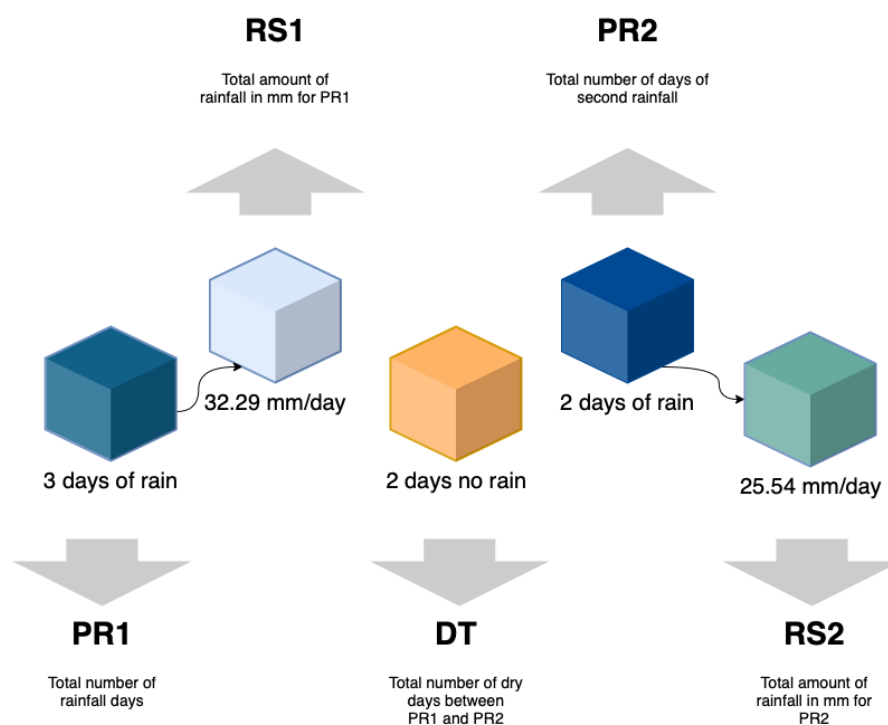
RS1

Total amount of rainfall in mm for PR1

PR2

Total number of days of second rainfall

32.29 mm/day

3 days of rain

2 days no rain

2 days of rain

25.54 mm/day

PR1

Total number of rainfall days

DT

Total number of dry days between PR1 and PR2

RS2

Total amount of rainfall in mm for PR2